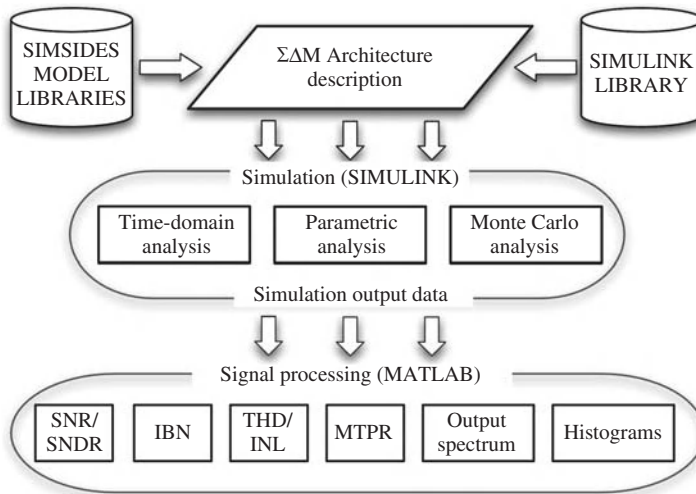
SIMSIDES MODEL LIBRARIES

ΣΔM Architecture description

SIMULINK LIBRARY

Simulation (SIMULINK)

Time-domain analysis

Parametric analysis

Monte Carlo analysis

Simulation output data

Signal processing (MATLAB)

SNR/ SNDR

IBN

THD/ INL

MTPR

Output spectrum

Histograms